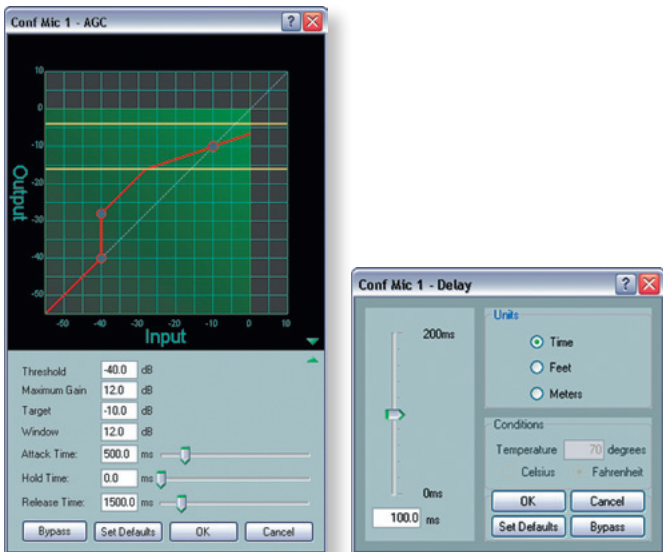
Conf Mic 1 - AGC

?

10
0
-10
-20
-30
-40
-50

Output

-50 -40 -30 -20 -10 0 10

Input

| Threshold | -40.0 | dB |
|---|---|---|
| Maximum Gain | 12.0 | dB |
| Target | -10.0 | dB |
| Window | 12.0 | dB |
| Attack Time: | 500.0 | ms |
| Hold Time: | 0.0 | ms |
| Release Time: | 1500.0 | ms |

Bypass
Set Defaults
OK
Cancel

Conf Mic 1 - Delay

?

200ms

0ms

100.0 ms

Units

Time
Feet
Meters

Conditions

Temperature 70 degrees
Celsius Fahrenheit

OK
Cancel
Set Defaults
Bypass